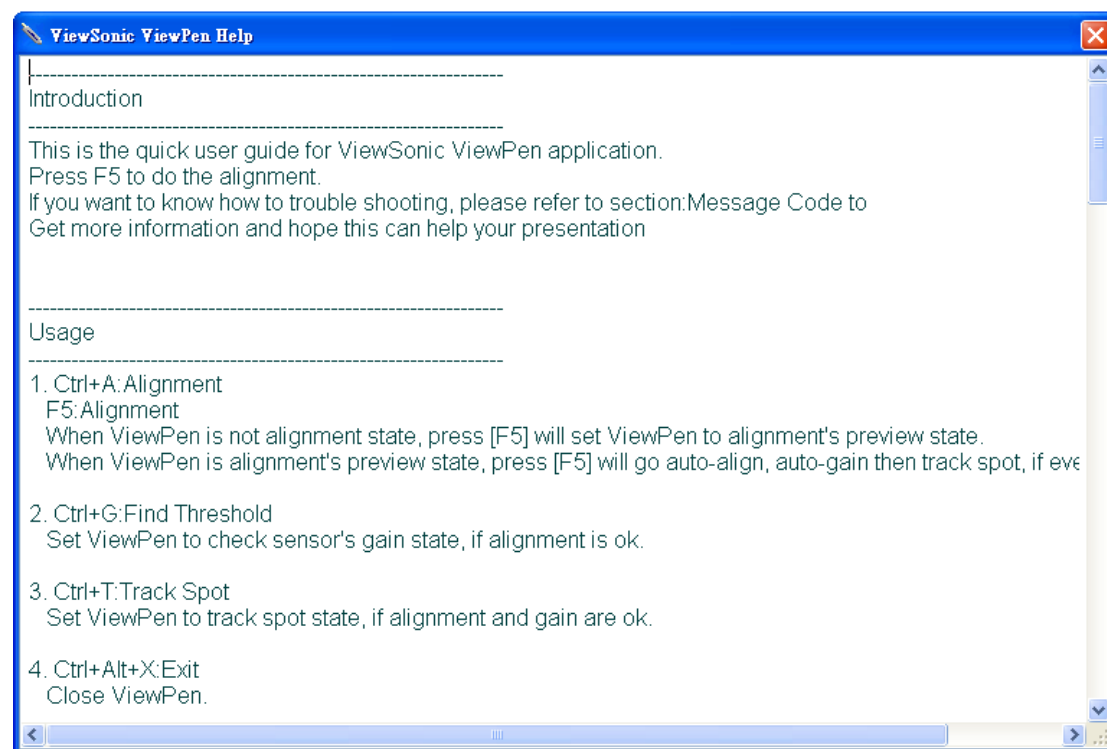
ViewSonic ViewPen Help

-----------------------------------------------------------------
Introduction
-----------------------------------------------------------------
This is the quick user guide for ViewSonic ViewPen application.
Press F5 to do the alignment.
If you want to know how to trouble shooting, please refer to section:Message Code to
Get more information and hope this can help your presentation

-----------------------------------------------------------------
Usage
-----------------------------------------------------------------
1. Ctrl+A:Alignment
F5:Alignment
When ViewPen is not alignment state, press [F5] will set ViewPen to alignment's preview state.
When ViewPen is alignment's preview state, press [F5] will go auto-align, auto-gain then track spot, if eve

2. Ctrl+G:Find Threshold
Set ViewPen to check sensor's gain state, if alignment is ok.

3. Ctrl+T:Track Spot
Set ViewPen to track spot state, if alignment and gain are ok.

4. Ctrl+Alt+X:Exit
Close ViewPen.